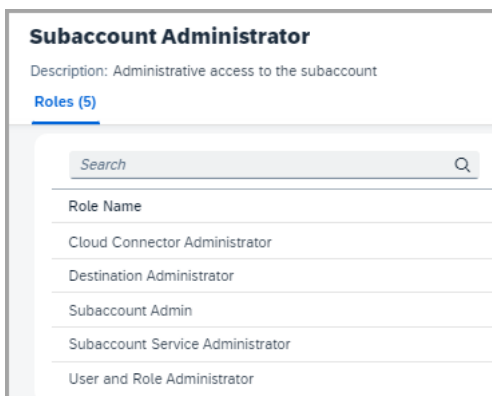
Subaccount Administrator

Description: Administrative access to the subaccount

Roles (5)

Search

| Role Name |
|---|
| Cloud Connector Administrator |
| Destination Administrator |
| Subaccount Admin |
| Subaccount Service Administrator |
| User and Role Administrator |